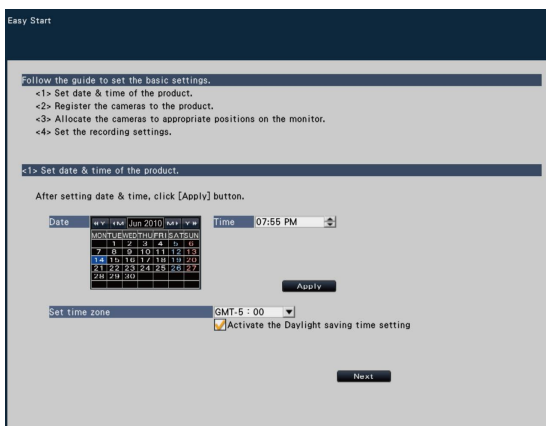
Easy Start

Follow the guide to set the basic settings.
<1> Set date & time of the product.
<2> Register the cameras to the product.
<3> Allocate the cameras to appropriate positions on the monitor.
<4> Set the recording settings.

<1> Set date & time of the product.

After setting date & time, click [Apply] button.

Date

| MON | TUE | WED | THU | FRI | SAT | SUN |
|---|---|---|---|---|---|---|
| | 1 | 2 | 3 | 4 | 5 | 6 |
| 7 | 8 | 9 | 10 | 11 | 12 | 13 |
| 14 | 15 | 16 | 17 | 18 | 19 | 20 |
| 21 | 22 | 23 | 24 | 25 | 26 | 27 |
| 28 | 29 | 30 | | | | |

Jun 2010

Time 07:55 PM

Apply

Set time zone GMT-5 : 00

Activate the Daylight saving time setting

Next